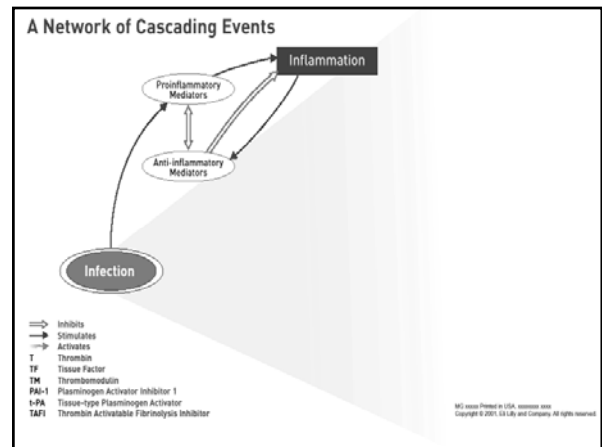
A Network of Cascading Events

Inflammation

Proinflammatory Mediators

Anti-inflammatory Mediators

Infection

Inhibits
Stimulates
Activates
T Thrombin
TF Tissue Factor
TM Thrombomodulin
PAI-1 Plasminogen Activator Inhibitor 1
t-PA Tissue-type Plasminogen Activator
TAFI Thrombin Activatable Fibrinolysis Inhibitor

MG xxxxx Printed in USA. xxxxxxxx xxxx
Copyright © 2001, Eli Lilly and Company. All rights reserved.